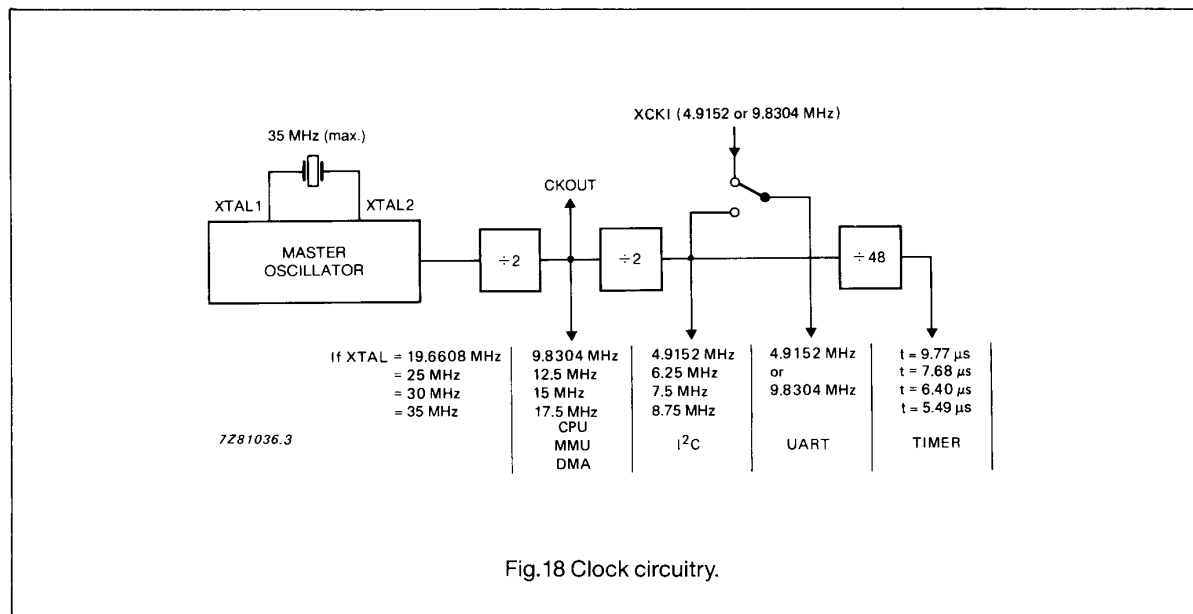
35 MHz (max.)

XTAL1

XTAL2

MASTER OSCILLATOR

$\div 2$

CKOUT

$\div 2$

XCKI (4.9152 or 9.8304 MHz)

$\div 48$

If XTAL = 19.6608 MHz
= 25 MHz
= 30 MHz
= 35 MHz

| 9.8304 MHz<br>12.5 MHz<br>15 MHz<br>17.5 MHz<br>CPU<br>MMU<br>DMA | 4.9152 MHz<br>6.25 MHz<br>7.5 MHz<br>8.75 MHz<br>$I^2C$ | 4.9152 MHz<br>or<br>9.8304 MHz<br>UART | t = 9.77 $\mu$s<br>t = 7.68 $\mu$s<br>t = 6.40 $\mu$s<br>t = 5.49 $\mu$s<br>TIMER |
|---|---|---|---|

7Z81036.3

Fig.18 Clock circuitry.